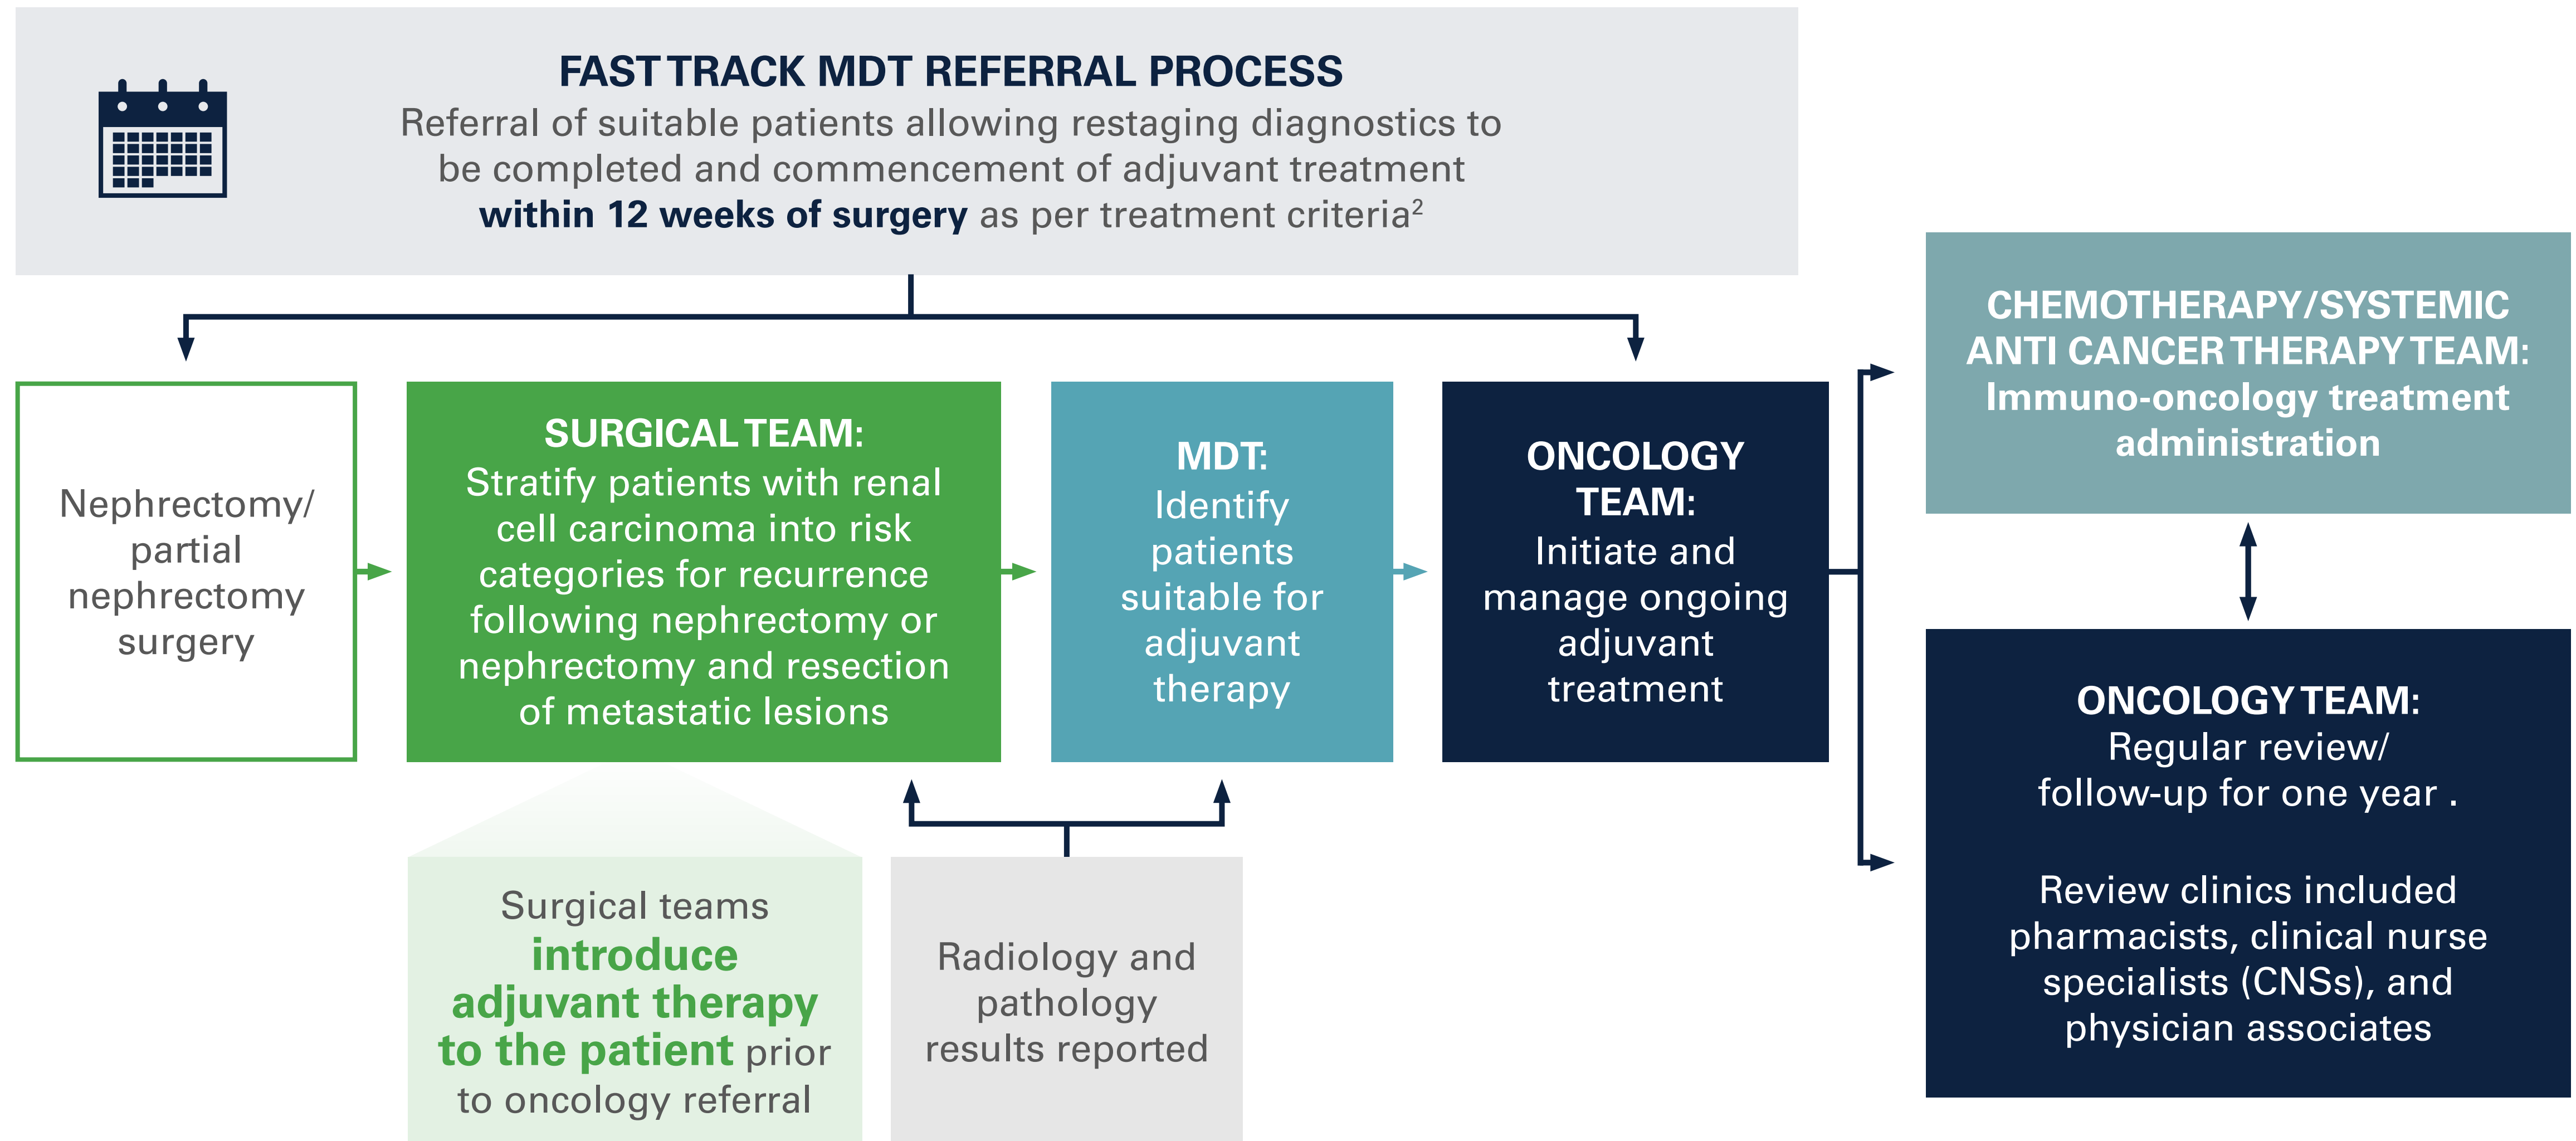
FAST TRACK MDT REFERRAL PROCESS
Referral of suitable patients allowing restaging diagnostics to be completed and commencement of adjuvant treatment **within 12 weeks of surgery** as per treatment criteria$^2$

Nephrectomy/ partial nephrectomy surgery

SURGICAL TEAM:
Stratify patients with renal cell carcinoma into risk categories for recurrence following nephrectomy or nephrectomy and resection of metastatic lesions

MDT:
Identify patients suitable for adjuvant therapy

ONCOLOGY TEAM:
Initiate and manage ongoing adjuvant treatment

CHEMOTHERAPY/SYSTEMIC ANTI CANCER THERAPY TEAM:
Immuno-oncology treatment administration

ONCOLOGY TEAM:
Regular review/ follow-up for one year .

Review clinics included pharmacists, clinical nurse specialists (CNSs), and physician associates

Surgical teams **introduce adjuvant therapy to the patient** prior to oncology referral

Radiology and pathology results reported